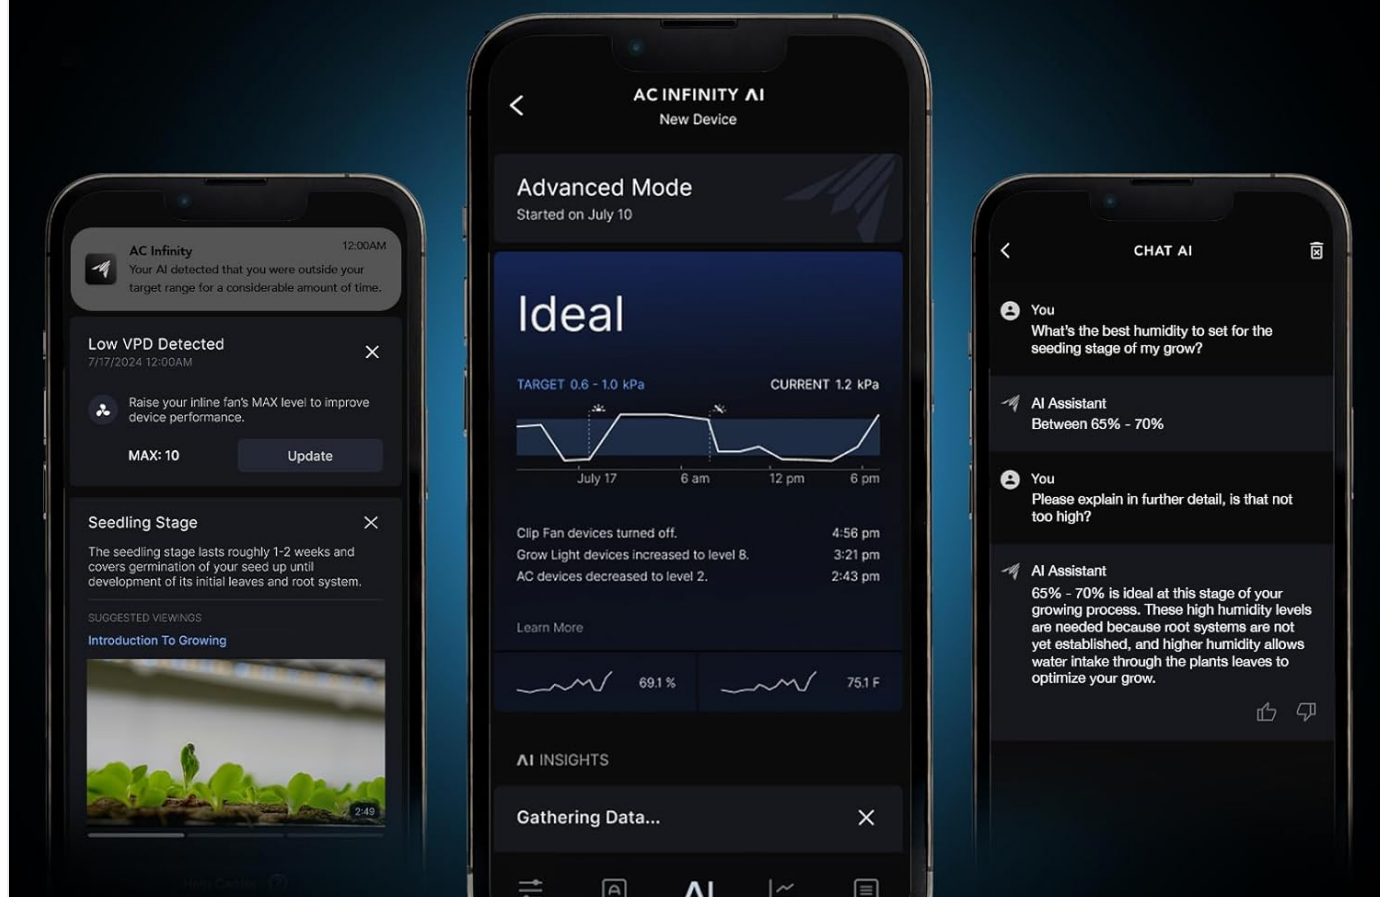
AC Infinity
12:00AM
Your AI detected that you were outside your target range for a considerable amount of time.

Low VPD Detected
7/17/2024 12:00AM

Raise your inline fan's MAX level to improve device performance.

MAX: 10
Update

Seedling Stage

The seedling stage lasts roughly 1-2 weeks and covers germination of your seed up until development of its initial leaves and root system.

SUGGESTED VIEWINGS
Introduction To Growing

2:49

AC INFINITY AI
New Device

Advanced Mode
Started on July 10

Ideal

TARGET 0.6 - 1.0 kPa
CURRENT 1.2 kPa

July 17
6 am
12 pm
6 pm

Clip Fan devices turned off. 4:56 pm
Grow Light devices increased to level 8. 3:21 pm
AC devices decreased to level 2. 2:43 pm

Learn More

69.1 %
75.1 F

AI INSIGHTS

Gathering Data...

AI

CHAT AI

You
What's the best humidity to set for the seeding stage of my grow?

AI Assistant
Between 65% - 70%

You
Please explain in further detail, is that not too high?

AI Assistant
65% - 70% is ideal at this stage of your growing process. These high humidity levels are needed because root systems are not yet established, and higher humidity allows water intake through the plants leaves to optimize your grow.